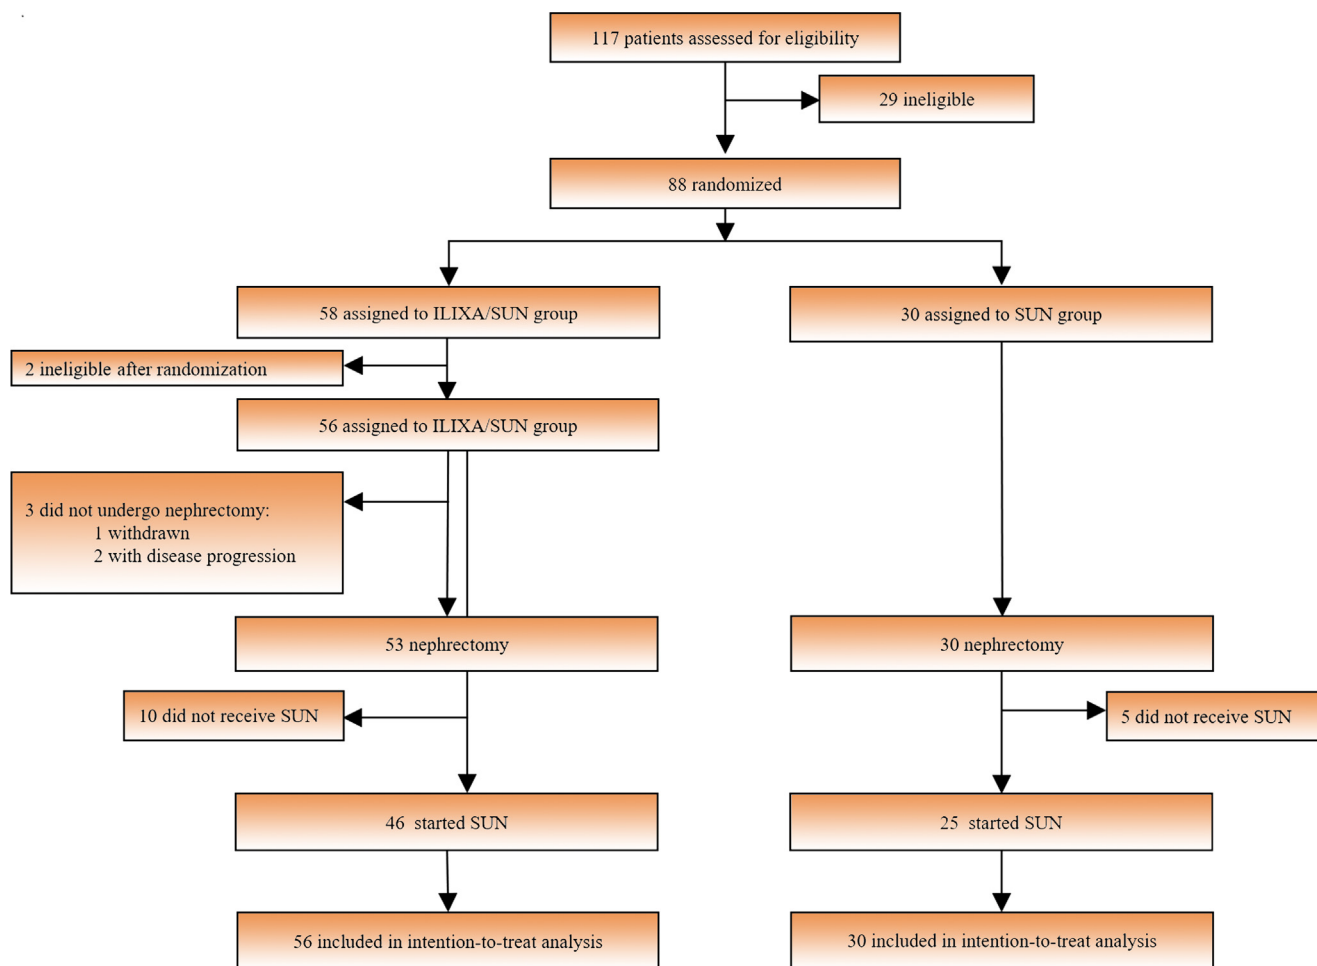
117 patients assessed for eligibility

29 ineligible

88 randomized

58 assigned to ILIXA/SUN group

30 assigned to SUN group

2 ineligible after randomization

56 assigned to ILIXA/SUN group

3 did not undergo nephrectomy:
1 withdrawn
2 with disease progression

53 nephrectomy

30 nephrectomy

10 did not receive SUN

5 did not receive SUN

46 started SUN

25 started SUN

56 included in intention-to-treat analysis

30 included in intention-to-treat analysis